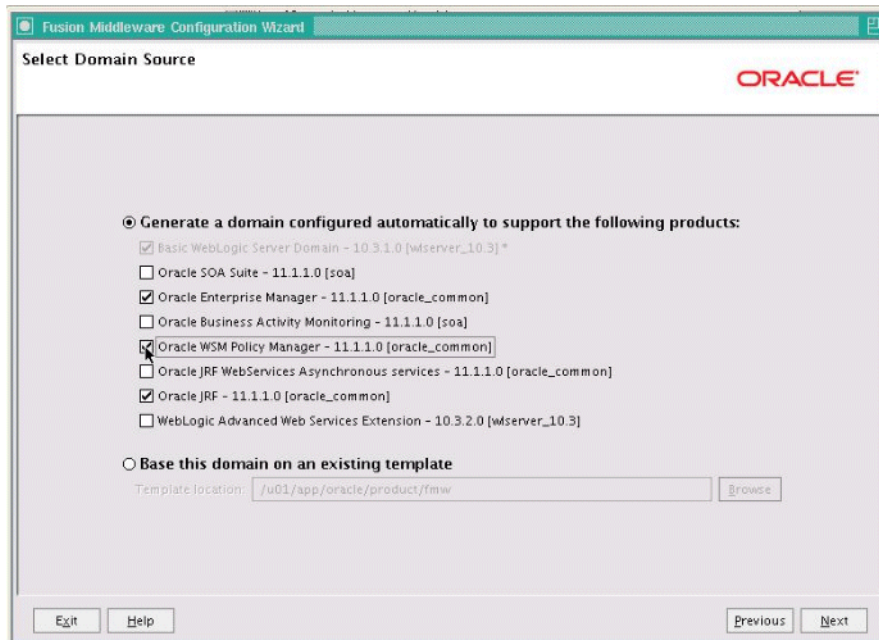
Fusion Middleware Configuration Wizard

Select Domain Source

ORACLE

Generate a domain configured automatically to support the following products:

Basic WebLogic Server Domain - 10.3.1.0 [wlserver_10.3] *

Oracle SOA Suite - 11.1.1.0 [soa]

Oracle Enterprise Manager - 11.1.1.0 [oracle_common]

Oracle Business Activity Monitoring - 11.1.1.0 [soa]

Oracle WSM Policy Manager - 11.1.1.0 [oracle_common]

Oracle JRF WebServices Asynchronous services - 11.1.1.0 [oracle_common]

Oracle JRF - 11.1.1.0 [oracle_common]

WebLogic Advanced Web Services Extension - 10.3.2.0 [wlserver_10.3]

Base this domain on an existing template

Template location: /u01/app/oracle/product/fmw

Browse

Exit

Help

Previous

Next